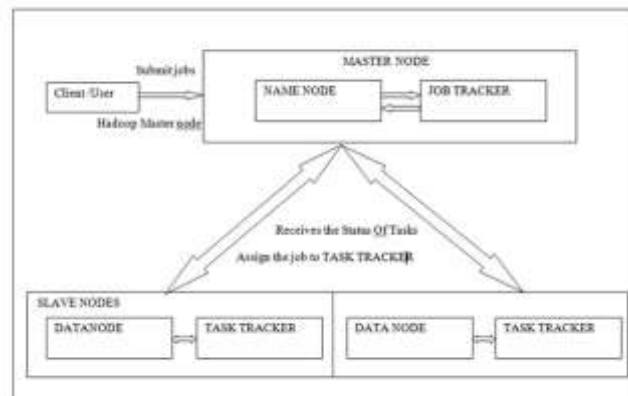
MASTER NODE

Submit jobs

Client/User

Hadoop Master node

NAME NODE

JOB TRACKER

Receives the Status Of Tasks

Assign the job to TASK TRACKER

SLAVE NODES

DATANODE

TASK TRACKER

DATA NODE

TASK TRACKER